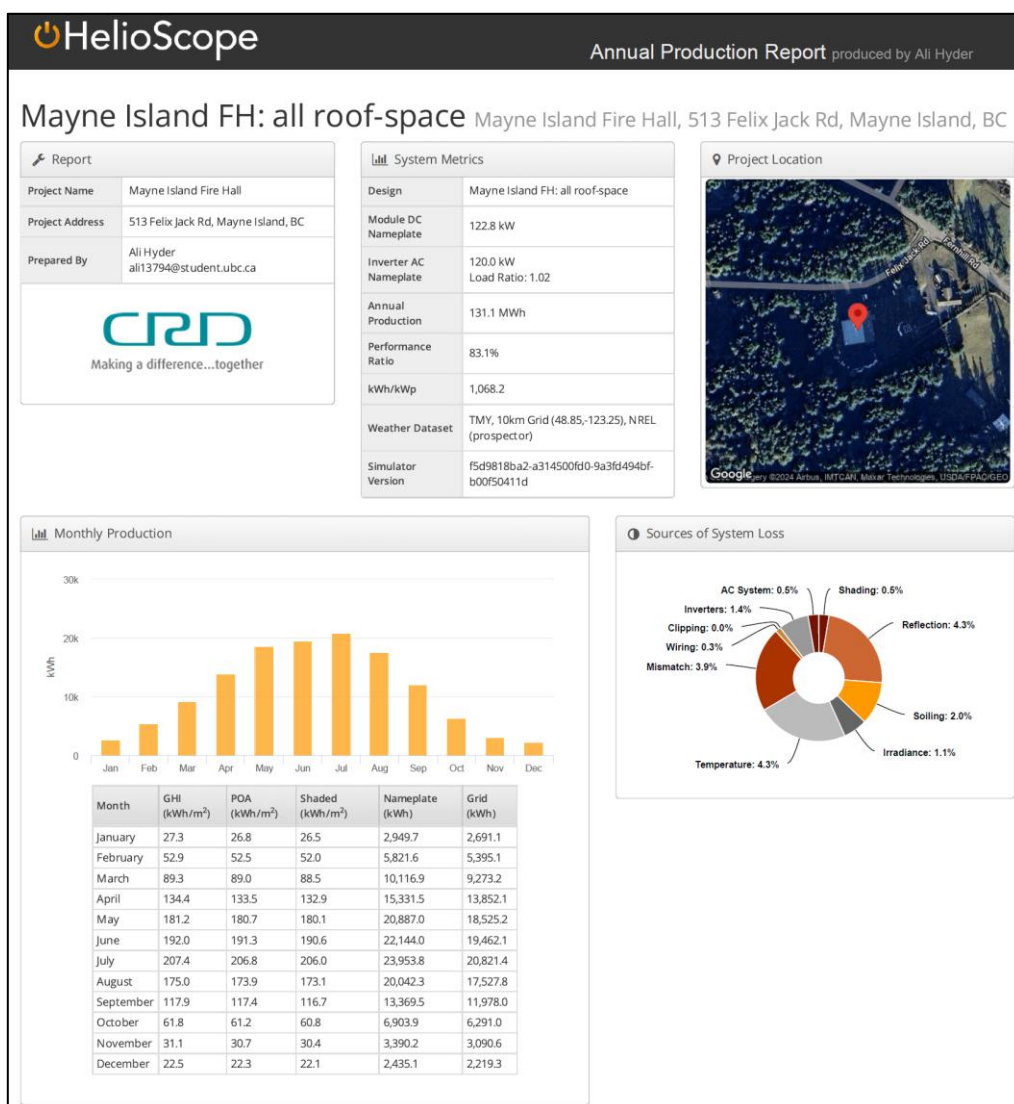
HelioScope

Annual Production Report produced by Ali Hyder

Mayne Island FH: all roof-space Mayne Island Fire Hall, 513 Felix Jack Rd, Mayne Island, BC

Report

| Project Name | Mayne Island Fire Hall |
|---|---|
| Project Address | 513 Felix Jack Rd, Mayne Island, BC |
| Prepared By | Ali Hyder ali13794@student.ubc.ca |

CRD
Making a difference...together

System Metrics

| Design | Mayne Island FH: all roof-space |
|---|---|
| Module DC Nameplate | 122.8 kW |
| Inverter AC Nameplate | 120.0 kW Load Ratio: 1.02 |
| Annual Production | 131.1 MWh |
| Performance Ratio | 83.1% |
| kWh/kWp | 1,068.2 |
| Weather Dataset | TMY, 10km Grid (48.85,-123.25), NREL (prospector) |
| Simulator Version | f5d9818ba2-a314500fd0-9a3fd494bf-b00f50411d |

Project Location

Felix Jack Rd
Fernhill Rd
Google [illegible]ery ©2024 Airbus, IMTCAN, Maxar Technologies, USDA/FPAC/GEO

Monthly Production

30k
20k
10k
0
kWh
Jan Feb Mar Apr May Jun Jul Aug Sep Oct Nov Dec

| Month | GHI (kWh/m$^2$) | POA (kWh/m$^2$) | Shaded (kWh/m$^2$) | Nameplate (kWh) | Grid (kWh) |
|---|---|---|---|---|---|
| January | 27.3 | 26.8 | 26.5 | 2,949.7 | 2,691.1 |
| February | 52.9 | 52.5 | 52.0 | 5,821.6 | 5,395.1 |
| March | 89.3 | 89.0 | 88.5 | 10,116.9 | 9,273.2 |
| April | 134.4 | 133.5 | 132.9 | 15,331.5 | 13,852.1 |
| May | 181.2 | 180.7 | 180.1 | 20,887.0 | 18,525.2 |
| June | 192.0 | 191.3 | 190.6 | 22,144.0 | 19,462.1 |
| July | 207.4 | 206.8 | 206.0 | 23,953.8 | 20,821.4 |
| August | 175.0 | 173.9 | 173.1 | 20,042.3 | 17,527.8 |
| September | 117.9 | 117.4 | 116.7 | 13,369.5 | 11,978.0 |
| October | 61.8 | 61.2 | 60.8 | 6,903.9 | 6,291.0 |
| November | 31.1 | 30.7 | 30.4 | 3,390.2 | 3,090.6 |
| December | 22.5 | 22.3 | 22.1 | 2,435.1 | 2,219.3 |

Sources of System Loss

AC System: 0.5%
Shading: 0.5%
Inverters: 1.4%
Reflection: 4.3%
Clipping: 0.0%
Wiring: 0.3%
Mismatch: 3.9%
Soiling: 2.0%
Irradiance: 1.1%
Temperature: 4.3%